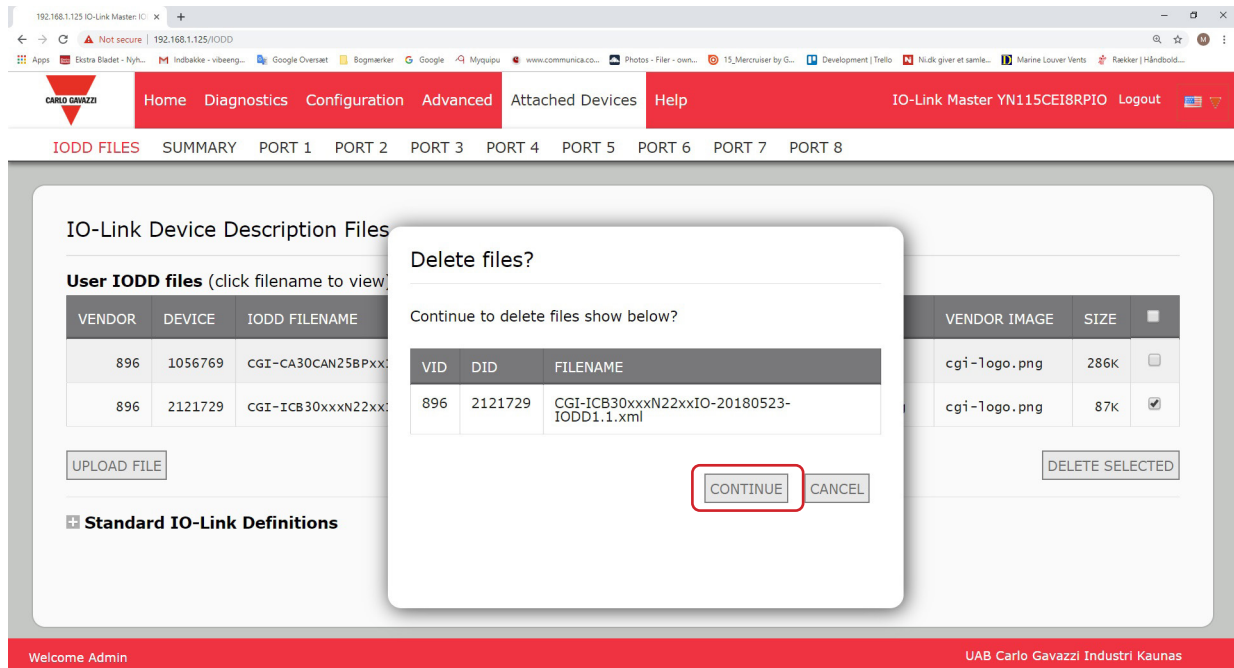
192.168.1.125 IO-Link Master: IO ×  +

Not secure | 192.168.1.125/IODD

Apps  Ekstra Bladet - Nyh...  Indbakke - vibeeng...  Google Oversæt  Bogmærker  Google  Myquipu  www.communica.co...  Photos - Filer - own...  15_Mercruiser by G...  Development | Trello  Ni.dk giver et samle...  Marine Louver Vents  Rækker | Håndbold...

CARLO GAVAZZI

Home  Diagnostics  Configuration  Advanced  Attached Devices  Help  IO-Link Master YN115CEI8RPIO  Logout

IODD FILES  SUMMARY  PORT 1  PORT 2  PORT 3  PORT 4  PORT 5  PORT 6  PORT 7  PORT 8

IO-Link Device Description Files

User IODD files (click filename to view)

| VENDOR | DEVICE | IODD FILENAME | VENDOR IMAGE | SIZE | |
|---|---|---|---|---|---|
| 896 | 1056769 | CGI-CA30CAN25BPxx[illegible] | cgi-logo.png | 286K | |
| 896 | 2121729 | CGI-ICB30xxxN22xx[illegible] | cgi-logo.png | 87K | |

UPLOAD FILE

DELETE SELECTED

Standard IO-Link Definitions

Delete files?

Continue to delete files show below?

| VID | DID | FILENAME |
|---|---|---|
| 896 | 2121729 | CGI-ICB30xxxN22xxIO-20180523-IODD1.1.xml |

CONTINUE  CANCEL

Welcome Admin

UAB Carlo Gavazzi Industri Kaunas